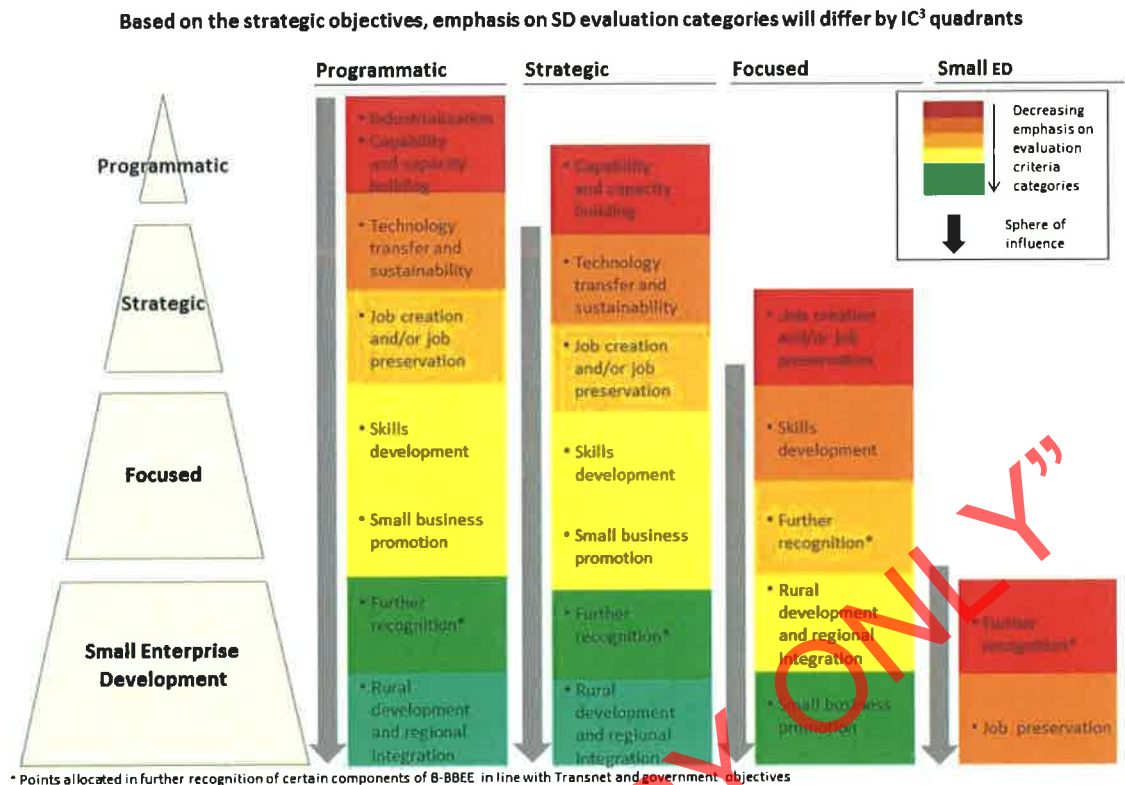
Based on the strategic objectives, emphasis on SD evaluation categories will differ by IC$^3$ quadrants

Programmatic

Strategic

Focused

Small Enterprise Development

Programmatic

• Industrialization
• Capability and capacity building
• Technology transfer and sustainability
• Job creation and/or job preservation
• Skills development
• Small business promotion
• Further recognition*
• Rural development and regional integration

Strategic

• Capability and capacity building
• Technology transfer and sustainability
• Job creation and/or job preservation
• Skills development
• Small business promotion
• Further recognition*
• Rural development and regional integration

Focused

• Job creation and/or job preservation
• Skills development
• Further recognition*
• Rural development and regional integration
• Small business promotion

Small ED

• Further recognition*
• Job preservation

Decreasing emphasis on evaluation criteria categories

Sphere of influence

ONLY"

* Points allocated in further recognition of certain components of B-BBEE in line with Transnet and government objectives